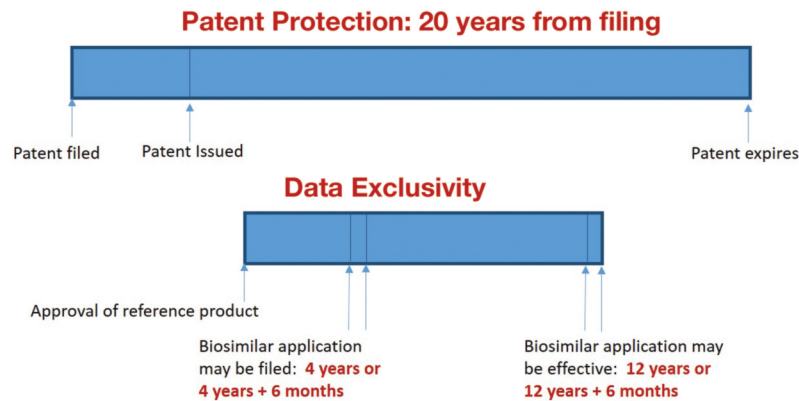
Patent Protection: 20 years from filing

Patent filed

Patent Issued

Patent expires

Data Exclusivity

Approval of reference product

Biosimilar application may be filed: 4 years or 4 years + 6 months

Biosimilar application may be effective: 12 years or 12 years + 6 months